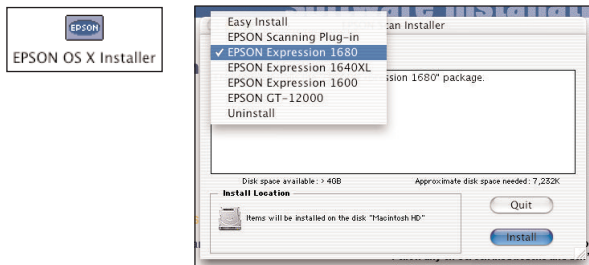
EPSON

EPSON OS X Installer

Easy Install
EPSON Scanning Plug-in
✓ EPSON Expression 1680
EPSON Expression 1640XL
EPSON Expression 1600
EPSON GT-12000
Uninstall

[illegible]can Installer

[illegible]ssion 1680" package.

Disk space available : > 4GB

Approximate disk space needed : 7,232K

Install Location

Items will be installed on the disk "Macintosh HD"

Quit

Install